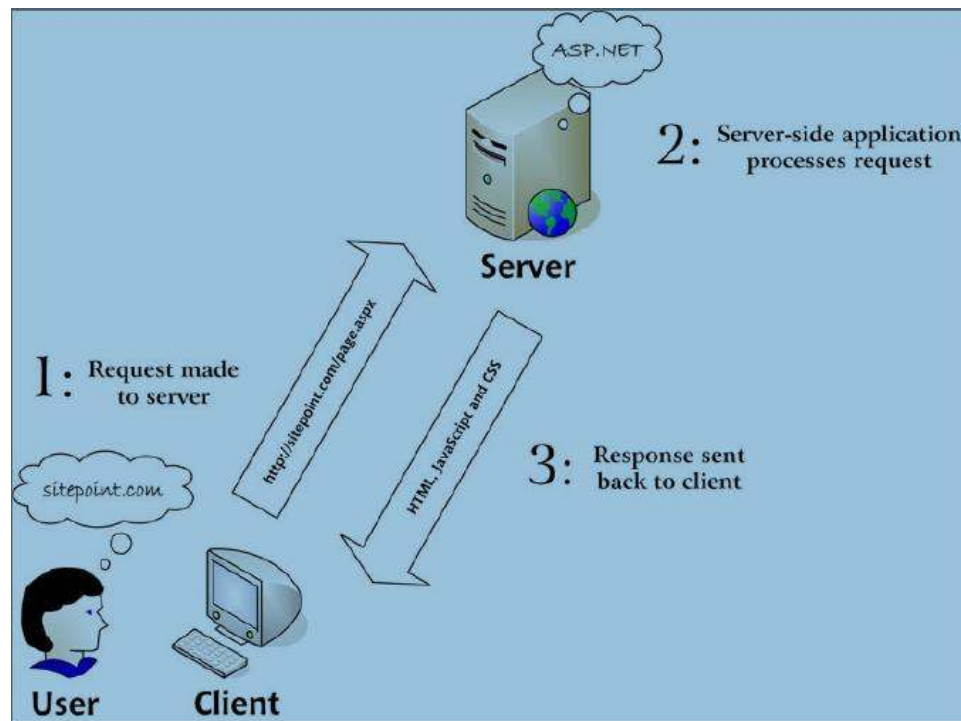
ASP.NET

2: Server-side application processes request

Server

http://sitepoint.com/page.aspx

HTML, JavaScript and CSS

1: Request made to server

3: Response sent back to client

sitepoint.com

User

Client